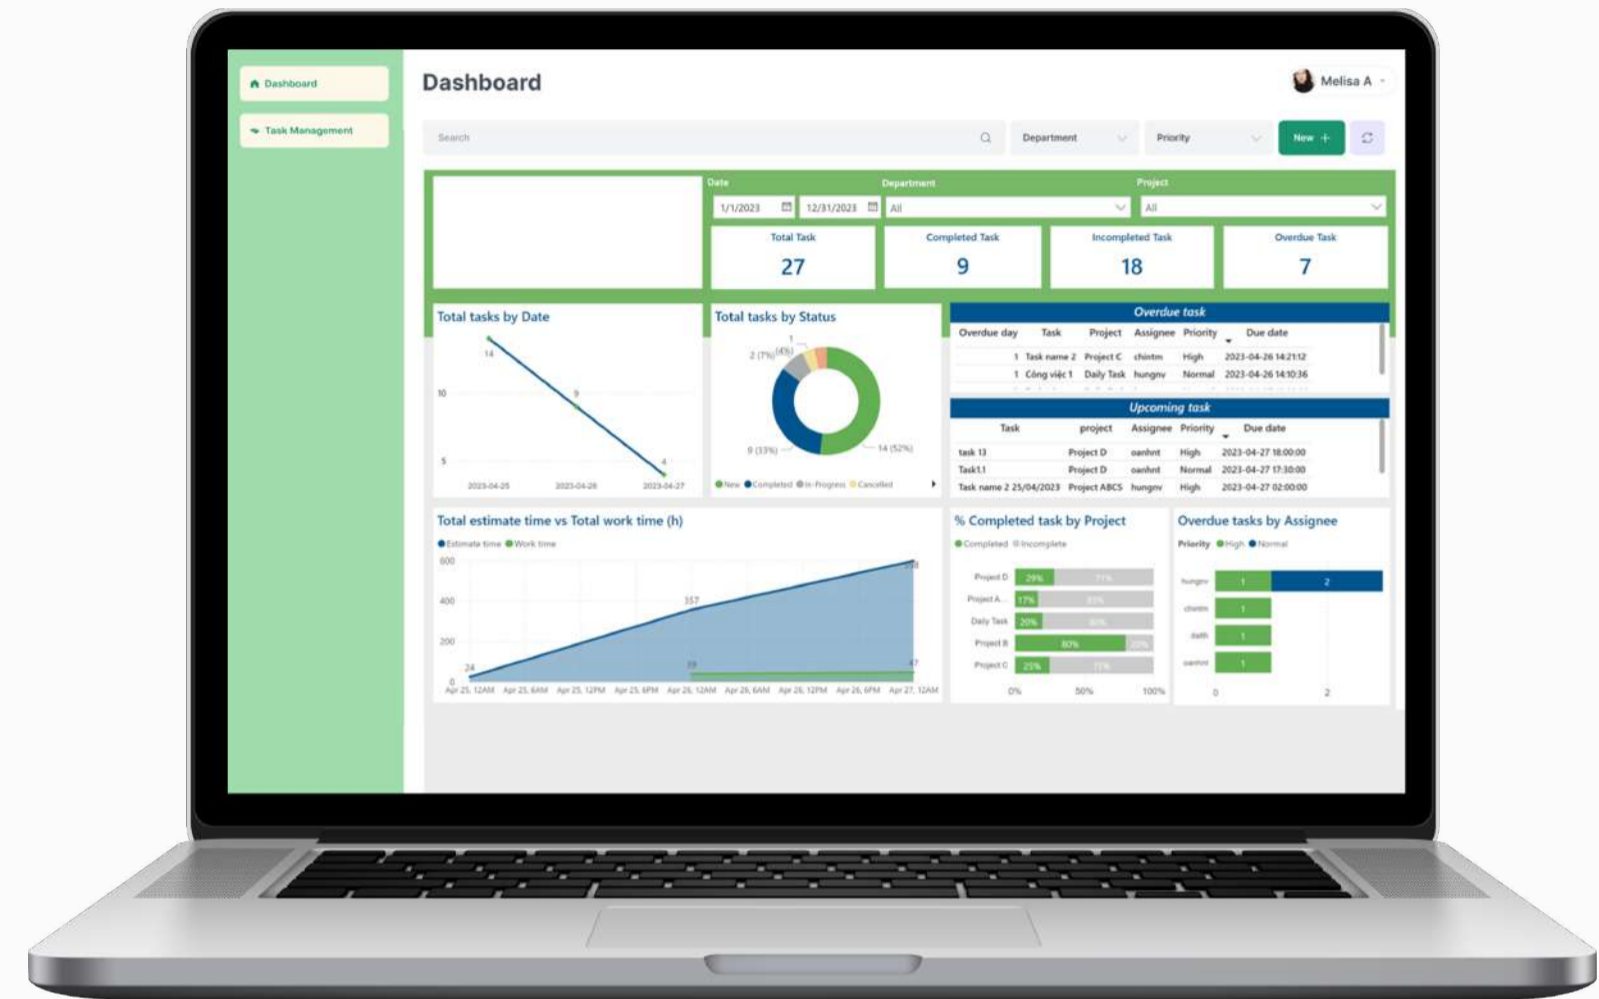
Dashboard

Task Management

Dashboard

Melisa A

Search

Department

Priority

New +

Date

1/1/2023

12/31/2023

Department

All

Project

All

Total Task

27

Completed Task

9

Incompleted Task

18

Overdue Task

7

Total tasks by Date

14

10

9

5

4

2023-04-25

2023-04-26

2023-04-27

Total tasks by Status

1

2 (7%)

(4%)

9 (33%)

14 (52%)

New Completed In-Progress Cancelled

Overdue task

| Overdue day | Task | Project | Assignee | Priority | Due date |
|---|---|---|---|---|---|
| 1 | Task name 2 | Project C | chintm | High | 2023-04-26 14:21:12 |
| 1 | Công việc 1 | Daily Task | hungnv | Normal | 2023-04-26 14:10:36 |

Upcoming task

| Task | project | Assignee | Priority | Due date |
|---|---|---|---|---|
| task 13 | Project D | oanhnt | High | 2023-04-27 18:00:00 |
| Task1.1 | Project D | oanhnt | Normal | 2023-04-27 17:30:00 |
| Task name 2 25/04/2023 | Project ABCS | hungnv | High | 2023-04-27 02:00:00 |

Total estimate time vs Total work time (h)

Estimate time Work time

600

400

200

0

24

357

79

47

Apr 25, 12AM Apr 25, 6AM Apr 25, 12PM Apr 25, 6PM Apr 26, 12AM Apr 26, 6AM Apr 26, 12PM Apr 26, 6PM Apr 27, 12AM

% Completed task by Project

Completed Incomplete

Project D 29% 71%

Project A... 17% 83%

Daily Task 20% 80%

Project B 80% 20%

Project C 25% 75%

0% 50% 100%

Overdue tasks by Assignee

Priority High Normal

hungnv 1 2

chintm 1

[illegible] 1

oanhnt 1

0 2